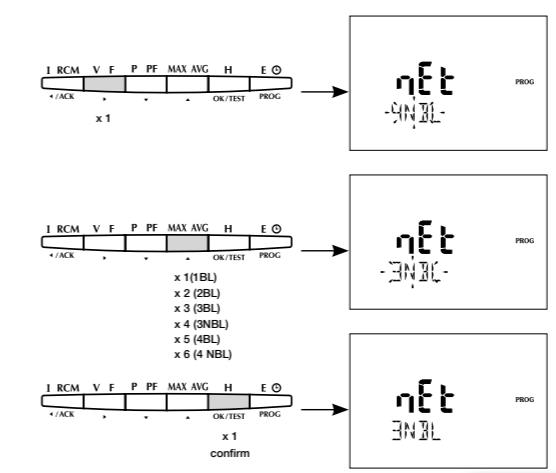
I RCM V F P PF MAX AVG H E ⊙
◂ /ACK ▸ ▾ ▴ OK/TEST PROG

x 1

nEt
-4n3L-
PROG

I RCM V F P PF MAX AVG H E ⊙
◂ /ACK ▸ ▾ ▴ OK/TEST PROG

x 1 (1BL)
x 2 (2BL)
x 3 (3BL)
x 4 (3NBL)
x 5 (4BL)
x 6 (4 NBL)

nEt
-3n3L-
PROG

I RCM V F P PF MAX AVG H E ⊙
◂ /ACK ▸ ▾ ▴ OK/TEST PROG

x 1
confirm

nEt
3n3L
PROG